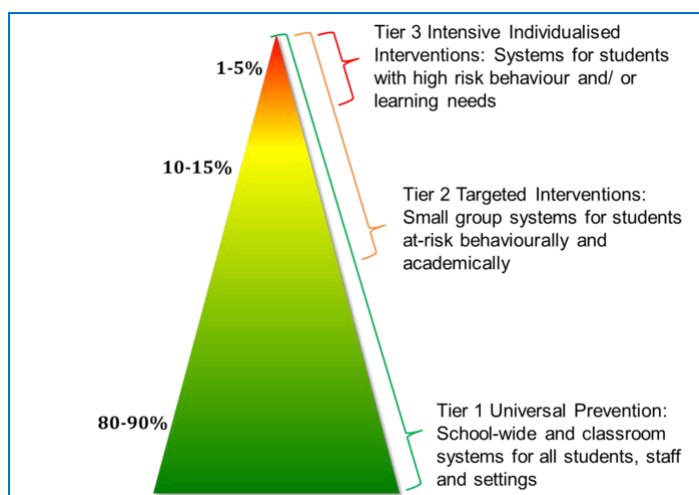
1-5%

10-15%

80-90%

Tier 3 Intensive Individualised Interventions: Systems for students with high risk behaviour and/ or learning needs

Tier 2 Targeted Interventions: Small group systems for students at-risk behaviourally and academically

Tier 1 Universal Prevention: School-wide and classroom systems for all students, staff and settings